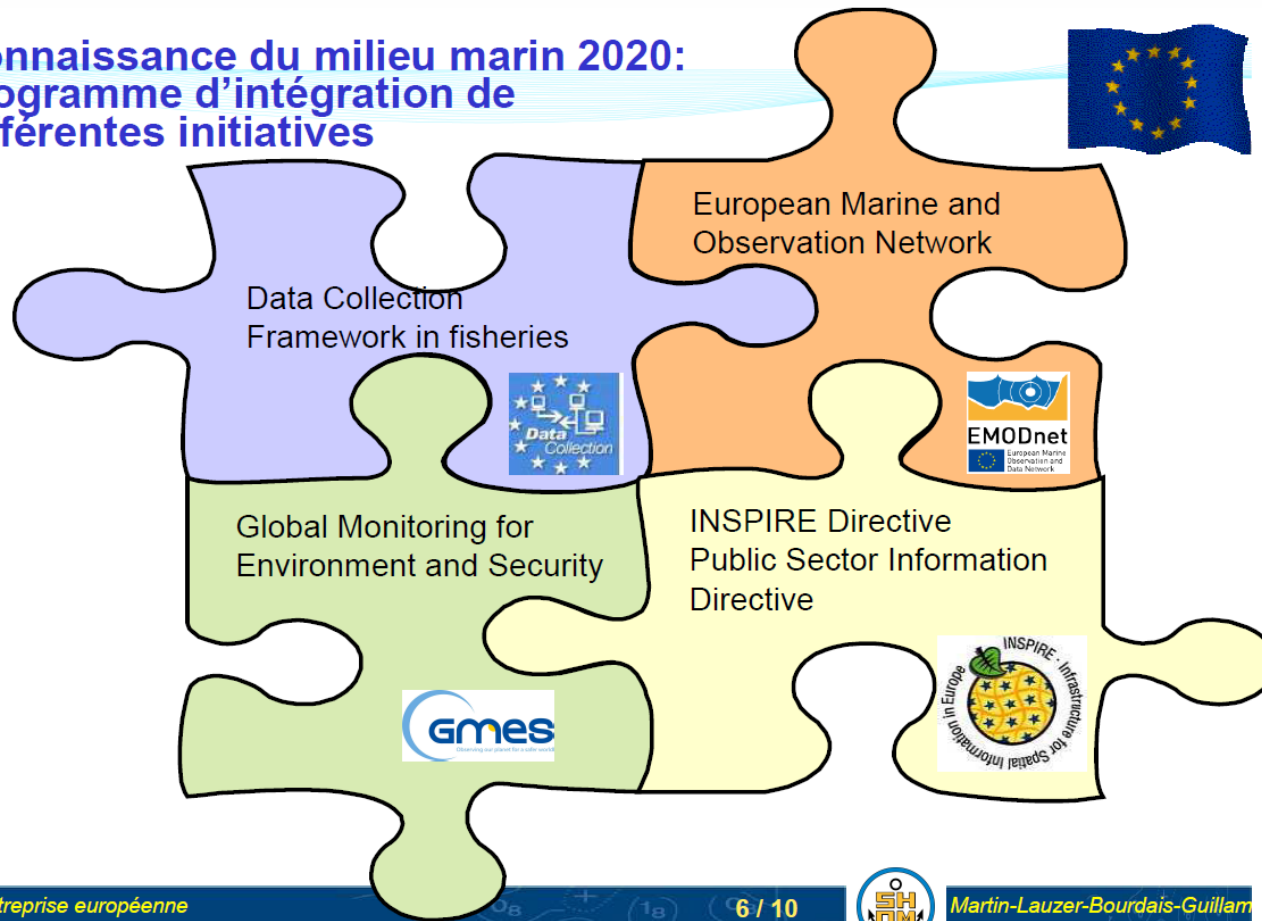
onnaissance du milieu marin 2020:
ogramme d'intégration de
férentes initiatives

European Marine and Observation Network

Data Collection Framework in fisheries

Data Collection

EMODnet
European Marine Observation and Data Network

Global Monitoring for Environment and Security

INSPIRE Directive
Public Sector Information Directive

GMES
Observing our planet for a safer world

INSPIRE - Infrastructure for Spatial Information in Europe

treprise européenne

6 / 10

SH OM

Martin-Lauzer-Bourdais-Guillam